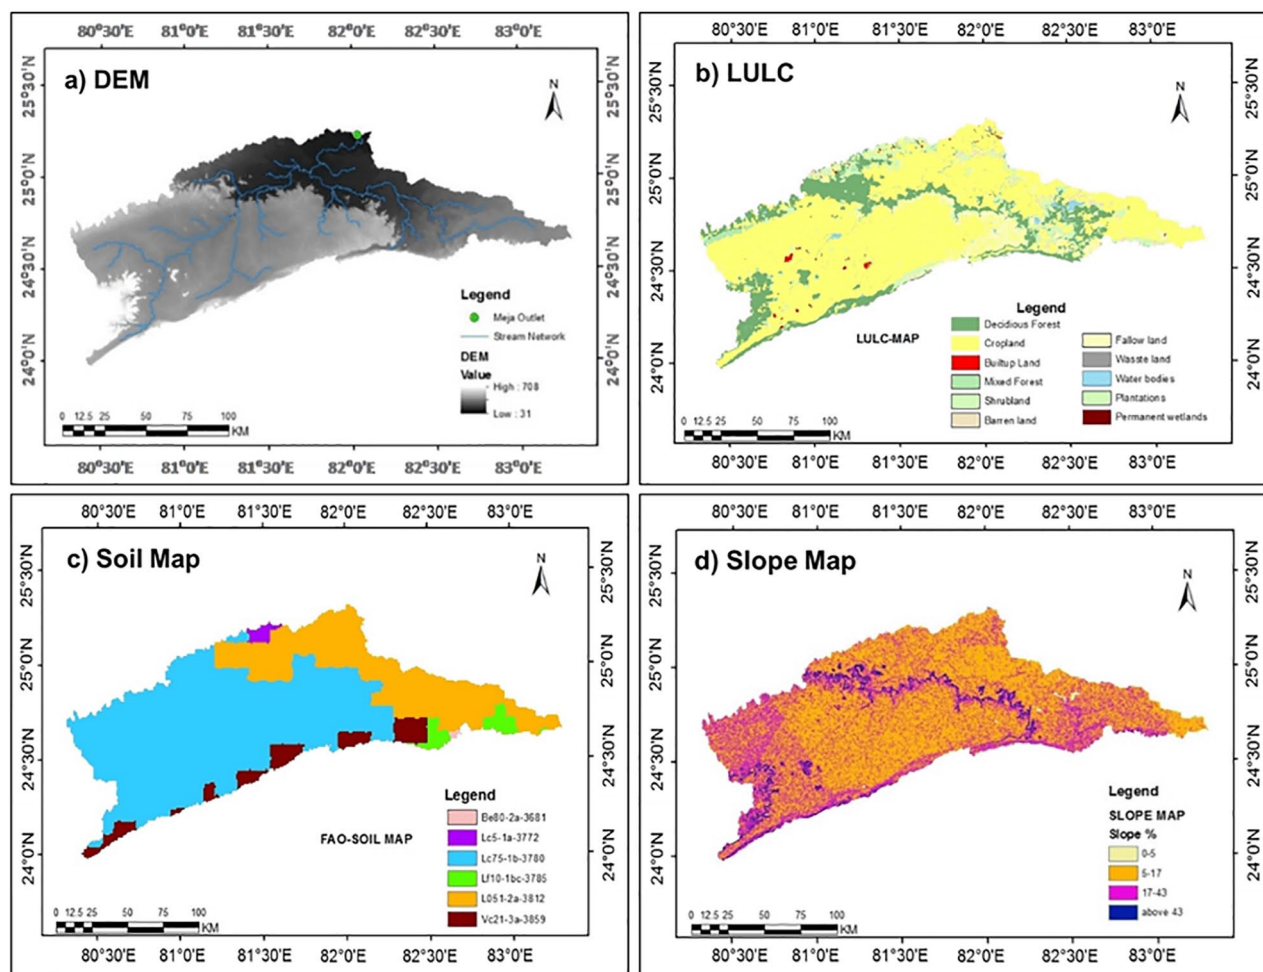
80°30'E 81°0'E 81°30'E 82°0'E 82°30'E 83°0'E

a) DEM

N

25°30'N 25°0'N 24°30'N 24°0'N

25°30'N 25°0'N 24°30'N 24°0'N

Legend
Meja Outlet
Stream Network
DEM
Value
High : 708
Low : 31

0 12.5 25 50 75 100 KM

80°30'E 81°0'E 81°30'E 82°0'E 82°30'E 83°0'E

80°30'E 81°0'E 81°30'E 82°0'E 82°30'E 83°0'E

b) LULC

N

25°30'N 25°0'N 24°30'N 24°0'N

25°30'N 25°0'N 24°30'N 24°0'N

LULC-MAP

Legend
Decidious Forest
Cropland
Builtup Land
Mixed Forest
Shrubland
Barren land
Fallow land
Wasste land
Water bodies
Plantations
Permanent wetlands

0 12.5 25 50 75 100 KM

80°30'E 81°0'E 81°30'E 82°0'E 82°30'E 83°0'E

80°30'E 81°0'E 81°30'E 82°0'E 82°30'E 83°0'E

c) Soil Map

N

25°30'N 25°0'N 24°30'N 24°0'N

25°30'N 25°0'N 24°30'N 24°0'N

FAO-SOIL MAP

Legend
Be80-2a-3681
Lc5-1a-3772
Lc75-1b-3780
Lf10-1bc-3785
L051-2a-3812
Vc21-3a-3859

0 12.5 25 50 75 100 KM

80°30'E 81°0'E 81°30'E 82°0'E 82°30'E 83°0'E

80°30'E 81°0'E 81°30'E 82°0'E 82°30'E 83°0'E

d) Slope Map

N

25°30'N 25°0'N 24°30'N 24°0'N

25°30'N 25°0'N 24°30'N 24°0'N

Legend
SLOPE MAP
Slope %
0-5
5-17
17-43
above 43

0 12.5 25 50 75 100 KM

80°30'E 81°0'E 81°30'E 82°0'E 82°30'E 83°0'E